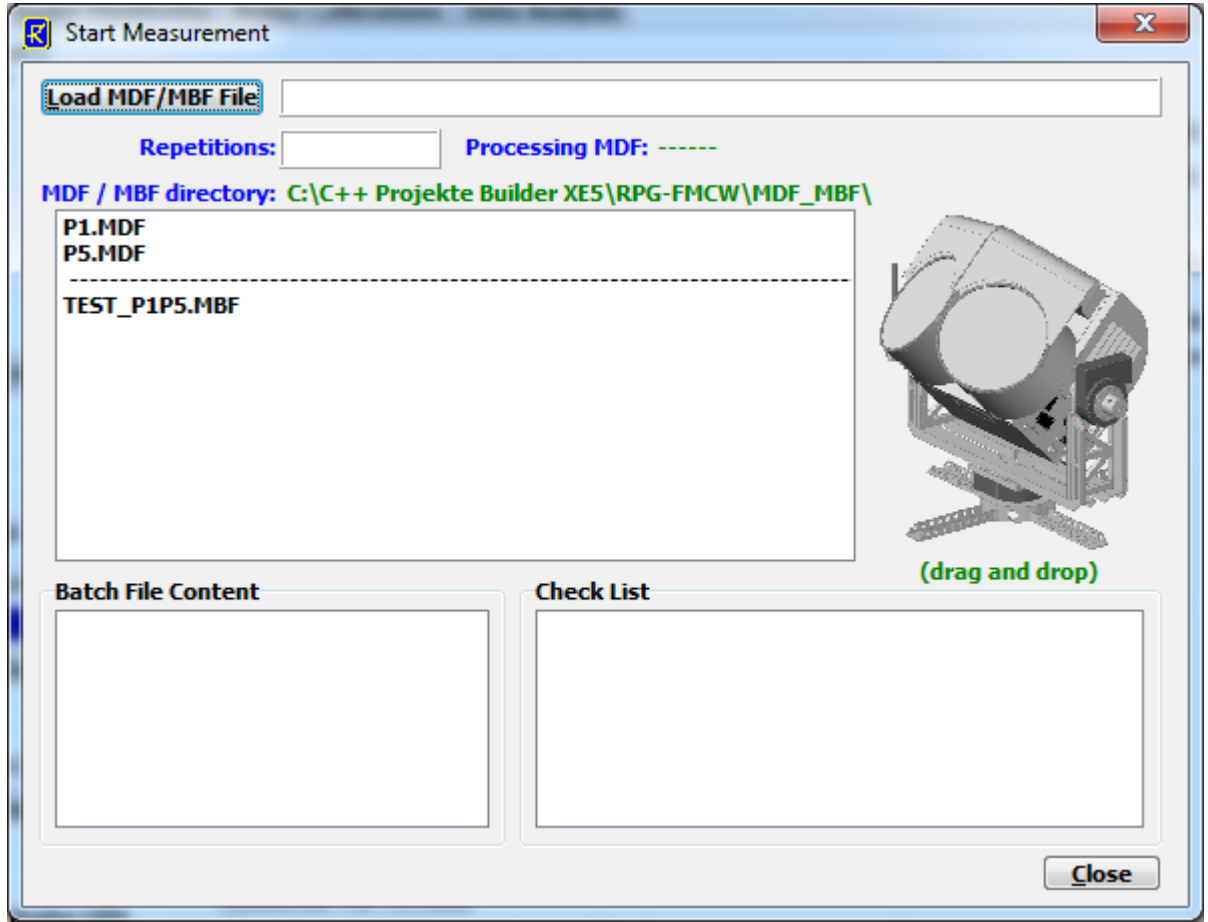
Start Measurement

Load MDF/MBF File

Repetitions:

Processing MDF: ------

MDF / MBF directory: C:\C++ Projekte Builder XE5\RPG-FMCW\MDF_MBF\

P1.MDF
P5.MDF
--------------------------------------------------------------------------
TEST_P1P5.MBF

(drag and drop)

Batch File Content

Check List

Close